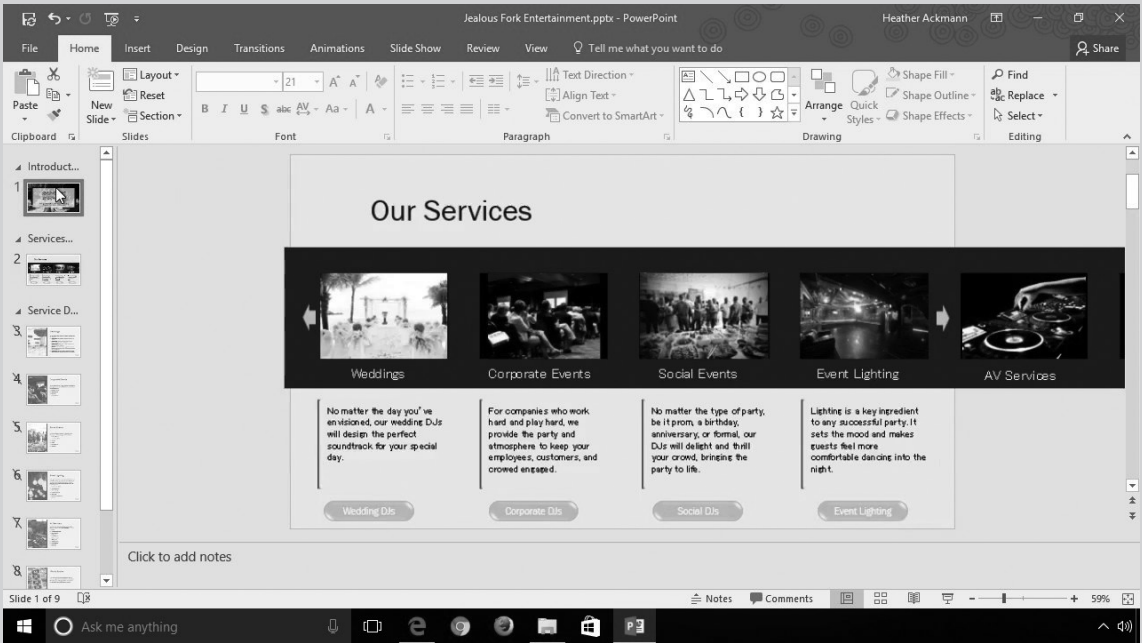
Jealous Fork Entertainment.pptx - PowerPoint

Heather Ackmann

File Home Insert Design Transitions Animations Slide Show Review View Tell me what you want to do

Share

Paste

New Slide

Layout

Reset

Section

Clipboard

Slides

21

B I U S abc AV Aa A

Font

Text Direction

Align Text

Convert to SmartArt

Paragraph

Arrange

Quick Styles

Shape Fill

Shape Outline

Shape Effects

Drawing

Find

Replace

Select

Editing

Introduct...

1

Services...

2

Service D...

3

4

5

6

7

8

Our Services

Weddings

Corporate Events

Social Events

Event Lighting

AV Services

No matter the day you've envisioned, our wedding DJs will design the perfect soundtrack for your special day.

For companies who work hard and play hard, we provide the party and atmosphere to keep your employees, customers, and crowd engaged.

No matter the type of party, be it prom, a birthday, anniversary, or formal, our DJs will delight and thrill your crowd, bringing the party to life.

Lighting is a key ingredient to any successful party. It sets the mood and makes guests feel more comfortable dancing into the night.

Wedding DJs

Corporate DJs

Social DJs

Event Lighting

Click to add notes

Slide 1 of 9

Notes

Comments

59%

Ask me anything